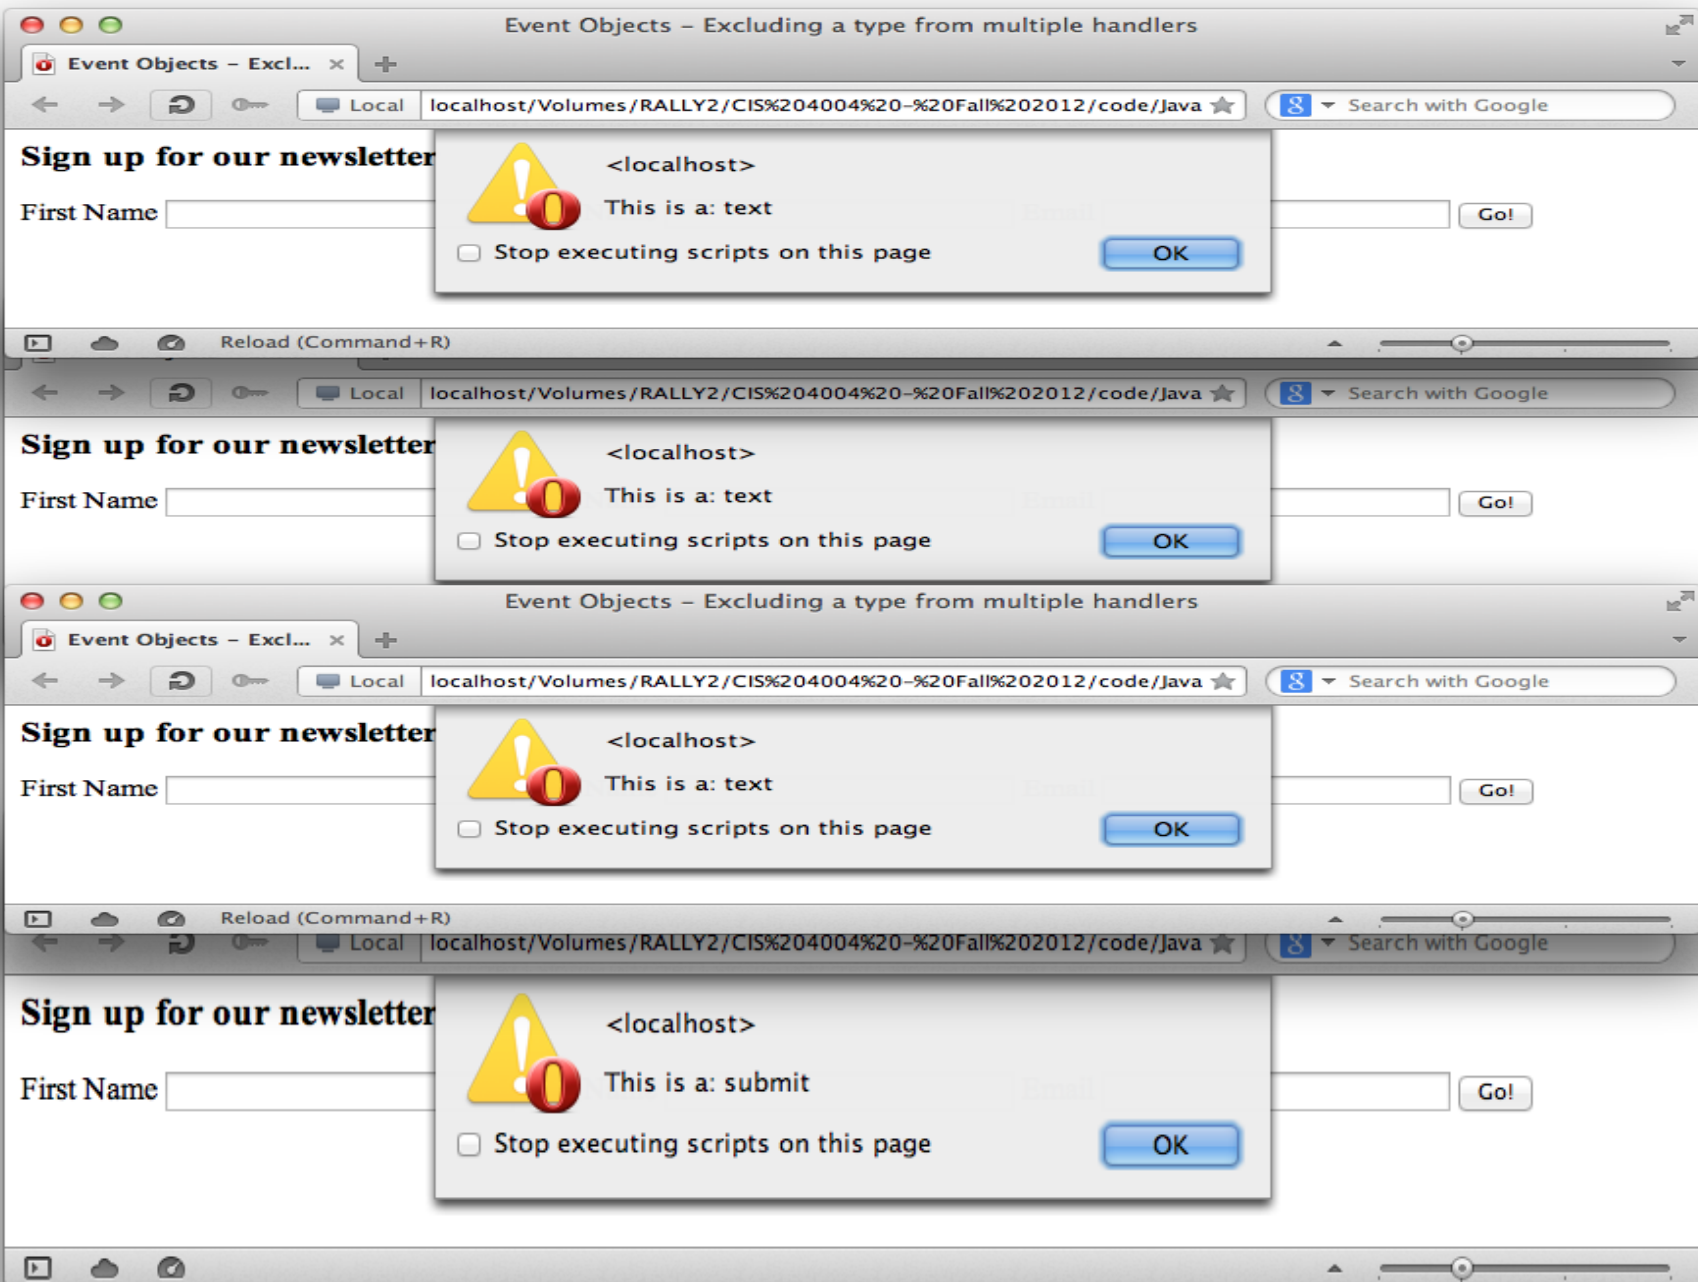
Event Objects – Excluding a type from multiple handlers

Event Objects – Excl... ×

Local localhost/Volumes/RALLY2/CIS%204004%20-%20Fall%202012/code/Java

Search with Google

Sign up for our newsletter

First Name

Go!

<localhost>

This is a: text

Stop executing scripts on this page

OK

Reload (Command+R)

Local localhost/Volumes/RALLY2/CIS%204004%20-%20Fall%202012/code/Java

Search with Google

Sign up for our newsletter

First Name

Go!

<localhost>

This is a: text

Stop executing scripts on this page

OK

Event Objects – Excluding a type from multiple handlers

Event Objects – Excl... ×

Local localhost/Volumes/RALLY2/CIS%204004%20-%20Fall%202012/code/Java

Search with Google

Sign up for our newsletter

First Name

Go!

<localhost>

This is a: text

Stop executing scripts on this page

OK

Reload (Command+R)

Local localhost/Volumes/RALLY2/CIS%204004%20-%20Fall%202012/code/Java

Search with Google

Sign up for our newsletter

First Name

Go!

<localhost>

This is a: submit

Stop executing scripts on this page

OK